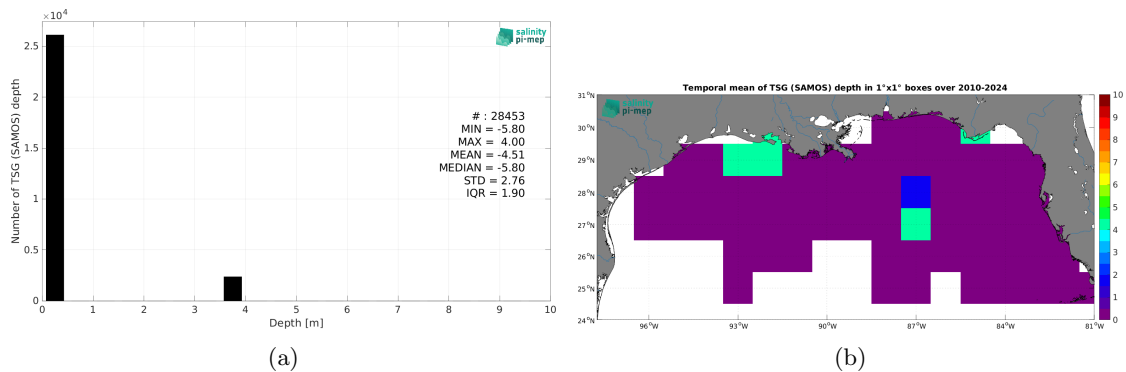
$\times 10^4$

2.5
2
1.5
1
0.5
0

Number of TSG (SAMOS) depth

salinity pi-mep

# : 28453
MIN = -5.80
MAX = 4.00
MEAN = -4.51
MEDIAN = -5.80
STD = 2.76
IQR = 1.90

0 1 2 3 4 5 6 7 8 9 10
Depth [m]

(a)

Temporal mean of TSG (SAMOS) depth in 1°x1° boxes over 2010-2024

salinity pi-mep

31°N
30°N
29°N
28°N
27°N
26°N
25°N
24°N

96°W 93°W 90°W 87°W 84°W 81°W

10
9
8
7
6
5
4
3
2
1
0

(b)